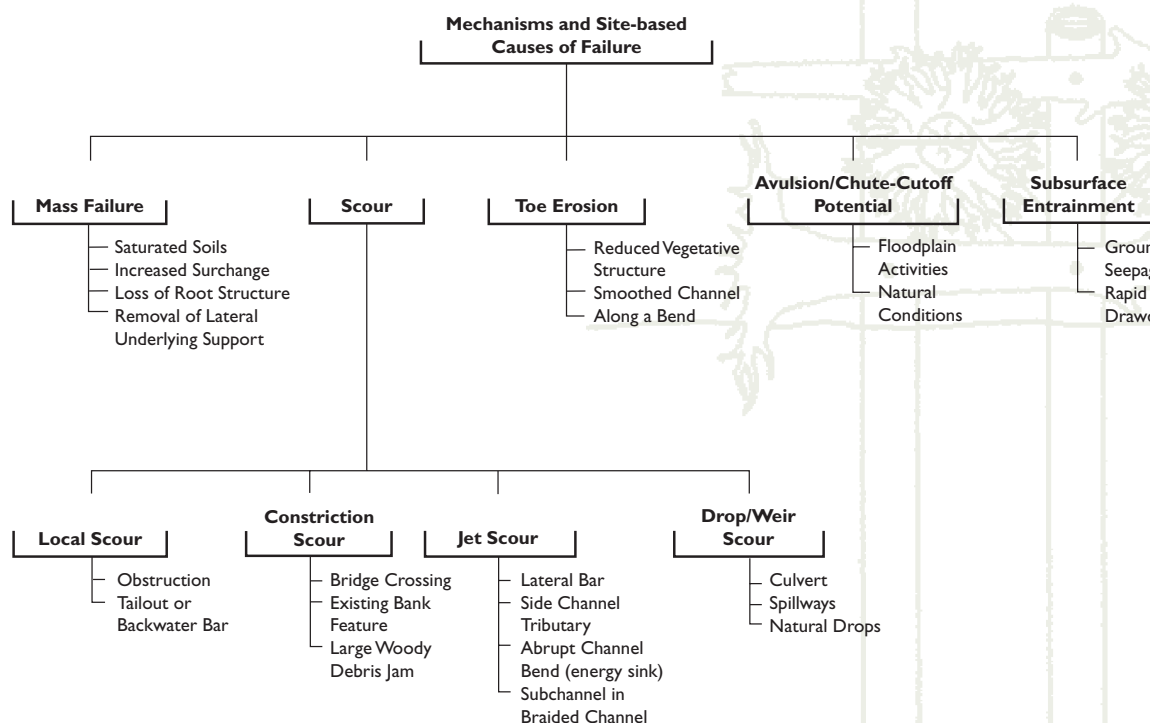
Mechanisms and Site-based Causes of Failure

Mass Failure
Saturated Soils
Increased Surchange
Loss of Root Structure
Removal of Lateral Underlying Support

Scour

Toe Erosion
Reduced Vegetative Structure
Smoothed Channel
Along a Bend

Avulsion/Chute-Cutoff Potential
Floodplain Activities
Natural Conditions

Subsurface Entrainment
Groun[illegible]
Seepag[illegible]
Rapid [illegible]
Drawd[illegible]

Local Scour
Obstruction
Tailout or Backwater Bar

Constriction Scour
Bridge Crossing
Existing Bank Feature
Large Woody Debris Jam

Jet Scour
Lateral Bar
Side Channel Tributary
Abrupt Channel Bend (energy sink)
Subchannel in Braided Channel

Drop/Weir Scour
Culvert
Spillways
Natural Drops